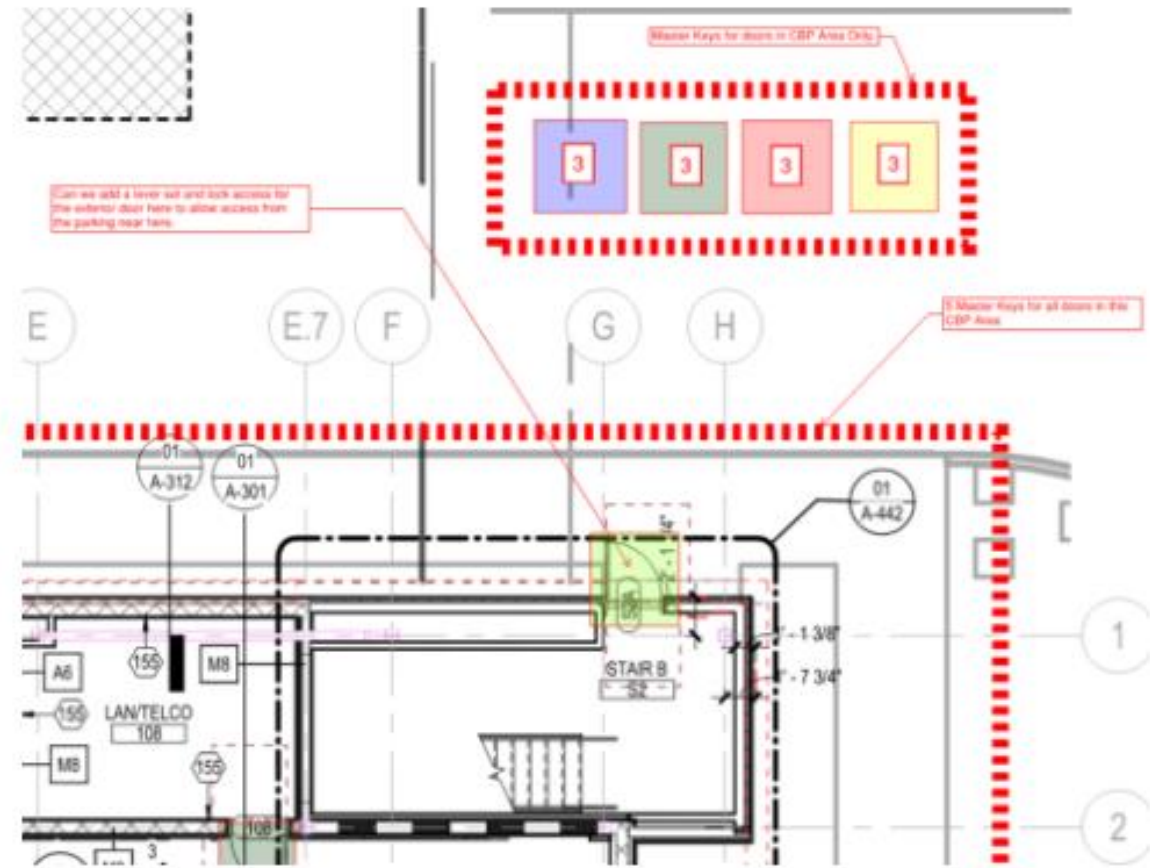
Master Keys for doors in CBP Area Only

3

3

3

3

Can we add a lever set and lock access for the exterior door here to allow access from the parking near here.

5 Master Keys for all doors in the CBP Area

E

E.7

F

G

H

01
A-312

01
A-301

01
A-442

1

2

A6

15S

M8

15S

LAN/TELCO
108

M8

15S

STAIR B
S2

- 1 3/8"

- 7 3/4"

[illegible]

3